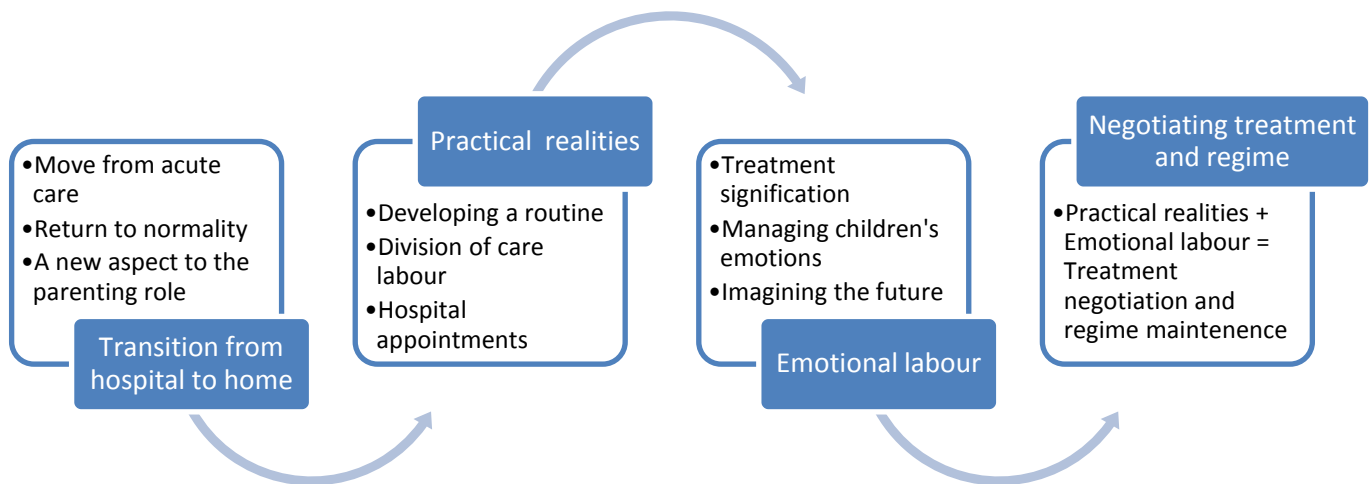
•Move from acute care
•Return to normality
•A new aspect to the parenting role

Transition from hospital to home

Practical realities

•Developing a routine
•Division of care labour
•Hospital appointments

•Treatment signification
•Managing children's emotions
•Imagining the future

Emotional labour

Negotiating treatment and regime

•Practical realities + Emotional labour = Treatment negotiation and regime maintenence